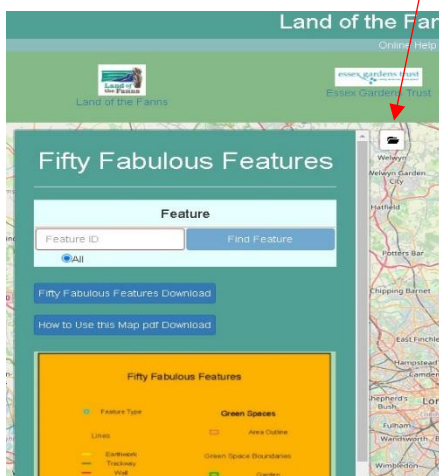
Land of the Fan

Online Help

Land of the Fanns

Land of the Fanns

essex gardens trust

Essex Gardens Trust

Fifty Fabulous Features

Feature

Feature ID

Find Feature

All

Fifty Fabulous Features Download

How to Use this Map pdf Download

Fifty Fabulous Features

Feature Type

Lines

Earthwork

Trackway

Wall

Green Spaces

Area Outline

Green Space Boundaries

Garden

Welwyn

Welwyn Garden City

Hatfield

Potters Bar

Chipping Barnet

East Finchley

Hampstead

London

Shepherd's Bush

Fulham

Wandsworth

Wimbledon